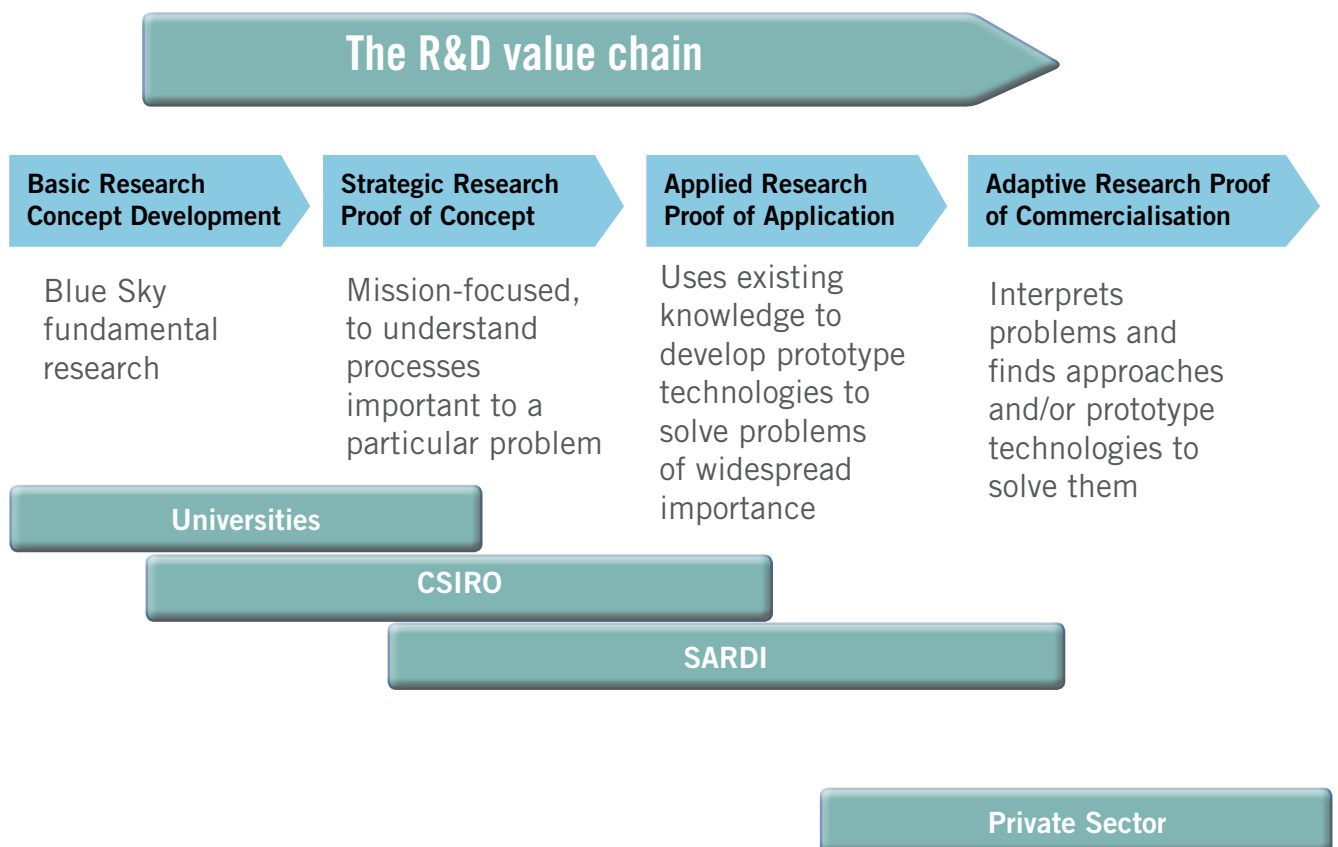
The R&D value chain

Basic Research Concept Development

Blue Sky fundamental research

Strategic Research Proof of Concept

Mission-focused, to understand processes important to a particular problem

Applied Research Proof of Application

Uses existing knowledge to develop prototype technologies to solve problems of widespread importance

Adaptive Research Proof of Commercialisation

Interprets problems and finds approaches and/or prototype technologies to solve them

Universities

CSIRO

SARDI

Private Sector